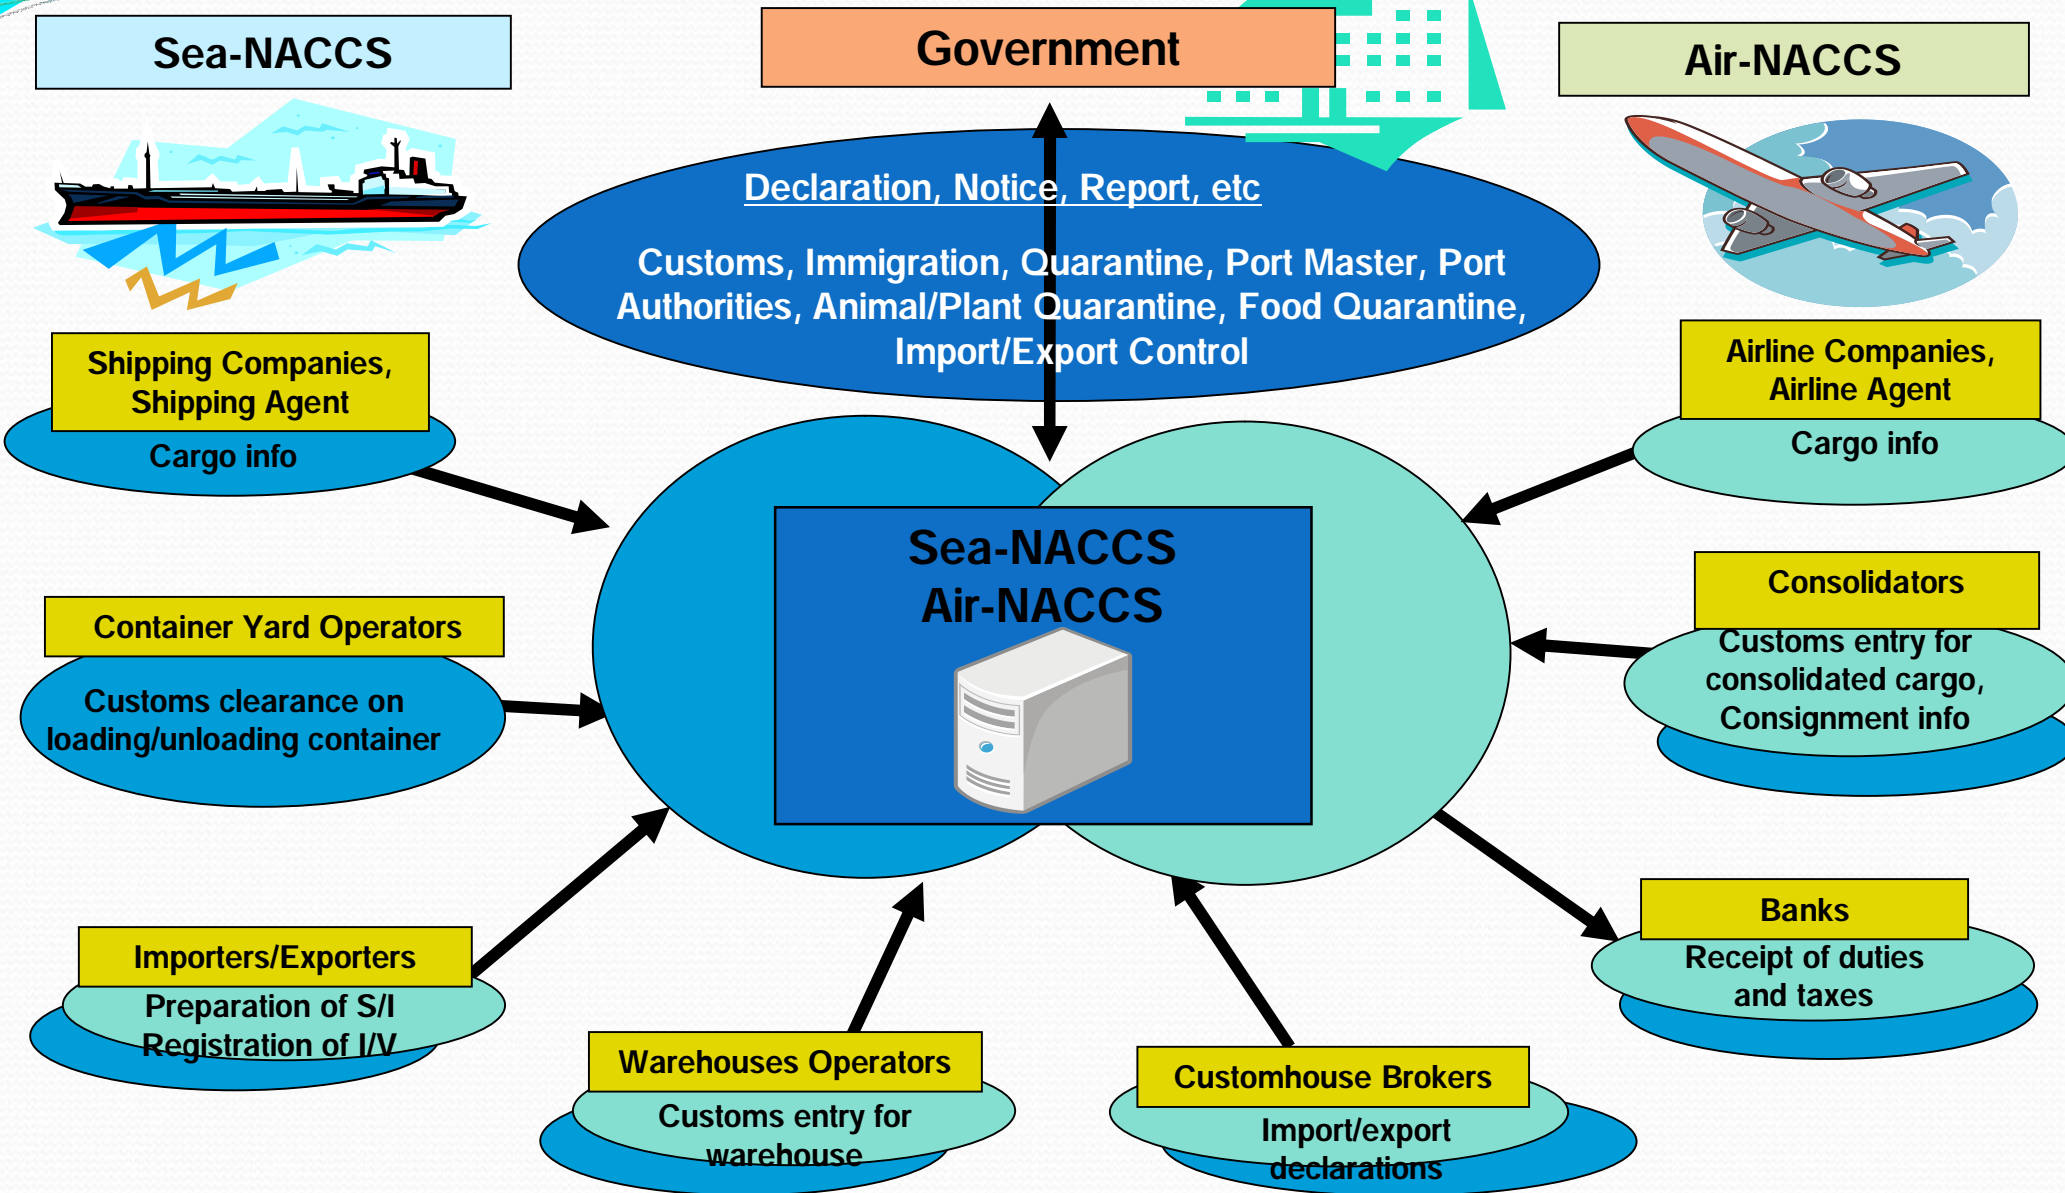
Sea-NACCS

Government

Air-NACCS

Declaration, Notice, Report, etc

Customs, Immigration, Quarantine, Port Master, Port Authorities, Animal/Plant Quarantine, Food Quarantine, Import/Export Control

Shipping Companies, Shipping Agent

Cargo info

Airline Companies, Airline Agent

Cargo info

Sea-NACCS
Air-NACCS

Consolidators

Customs entry for consolidated cargo, Consignment info

Container Yard Operators

Customs clearance on loading/unloading container

Banks

Receipt of duties and taxes

Importers/Exporters

Preparation of S/I
Registration of I/V

Warehouses Operators

Customs entry for warehouse

Customhouse Brokers

Import/export declarations